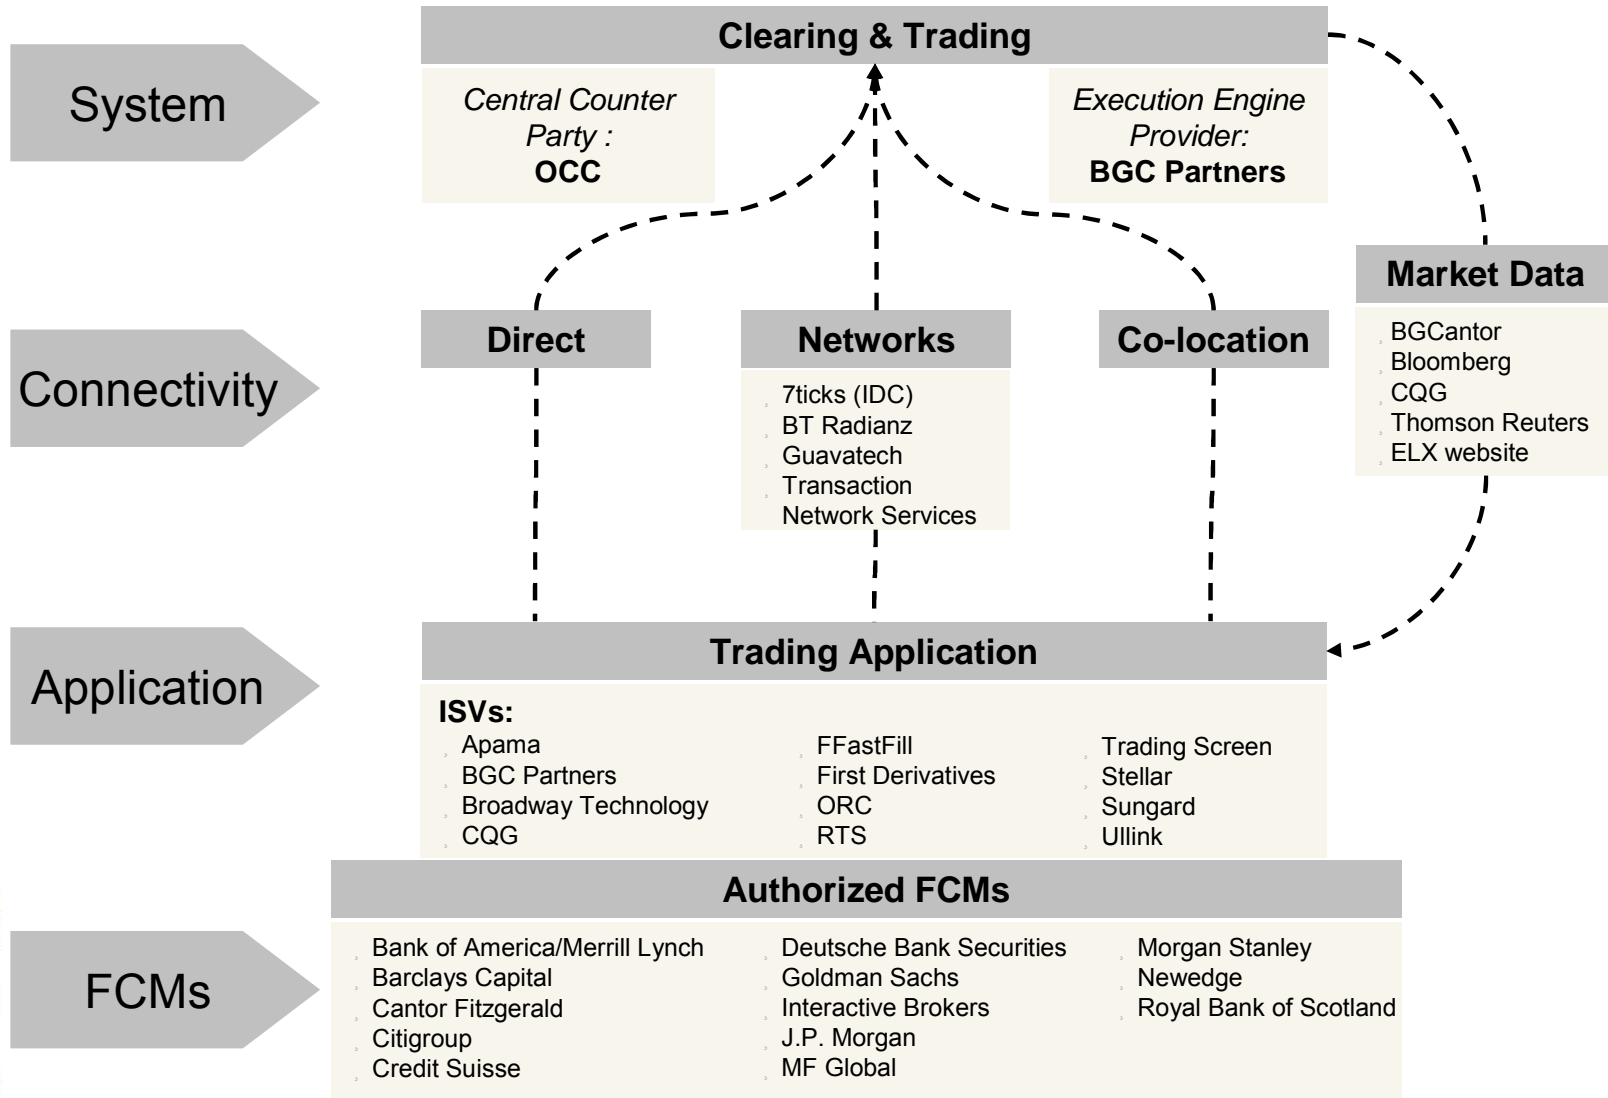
System

Clearing & Trading

Central Counter Party : OCC

Execution Engine Provider: BGC Partners

Market Data

BGCantor
Bloomberg
CQG
Thomson Reuters
ELX website

Connectivity

Direct

Networks

7ticks (IDC)
BT Radianz
Guavatech
Transaction Network Services

Co-location

Application

Trading Application

ISVs:
Apama
BGC Partners
Broadway Technology
CQG
FFastFill
First Derivatives
ORC
RTS
Trading Screen
Stellar
Sungard
Ullink

FCMs

Authorized FCMs

Bank of America/Merrill Lynch
Barclays Capital
Cantor Fitzgerald
Citigroup
Credit Suisse
Deutsche Bank Securities
Goldman Sachs
Interactive Brokers
J.P. Morgan
MF Global
Morgan Stanley
Newedge
Royal Bank of Scotland